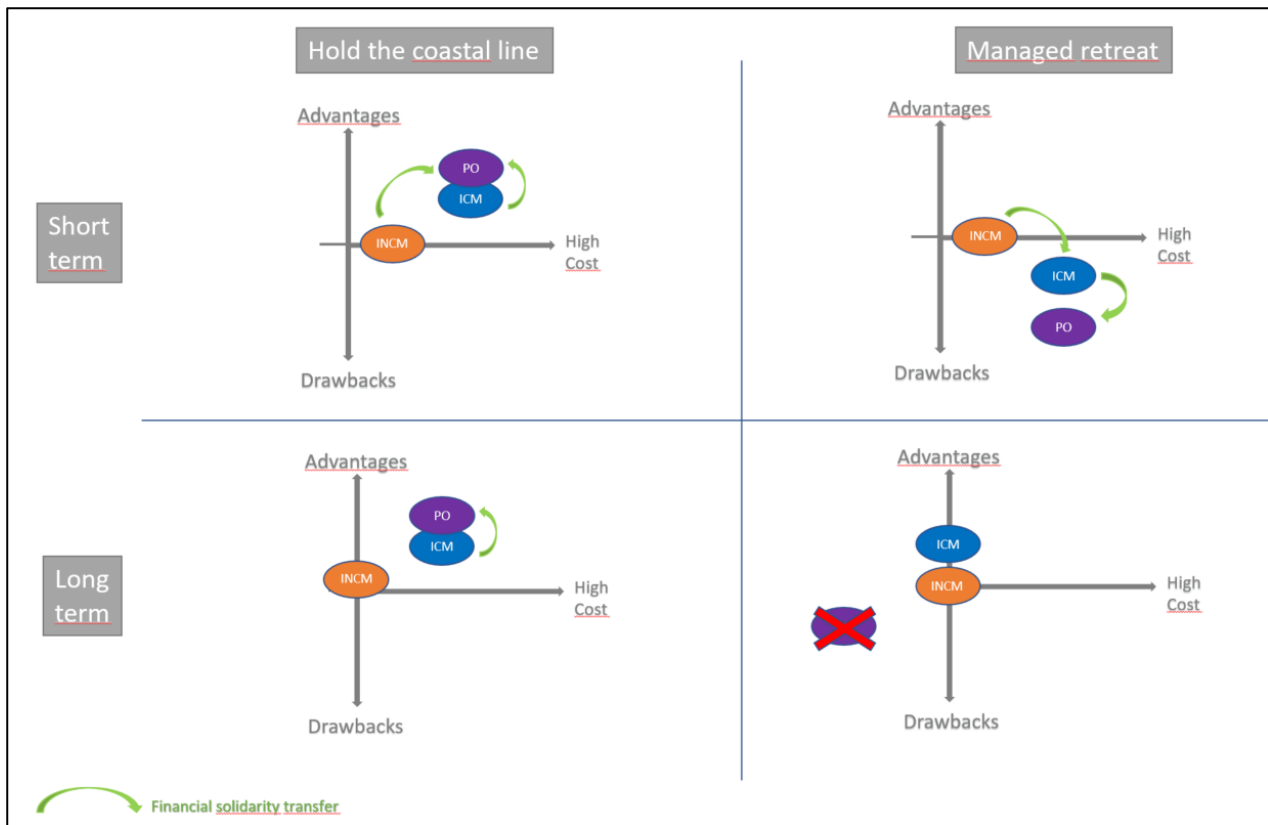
Hold the coastal line

Managed retreat

Short term

Advantages

PO

ICM

INCM

High Cost

Drawbacks

Advantages

INCM

High Cost

ICM

PO

Drawbacks

Long term

Advantages

PO

ICM

INCM

High Cost

Drawbacks

Advantages

ICM

INCM

High Cost

Drawbacks

Financial solidarity transfer